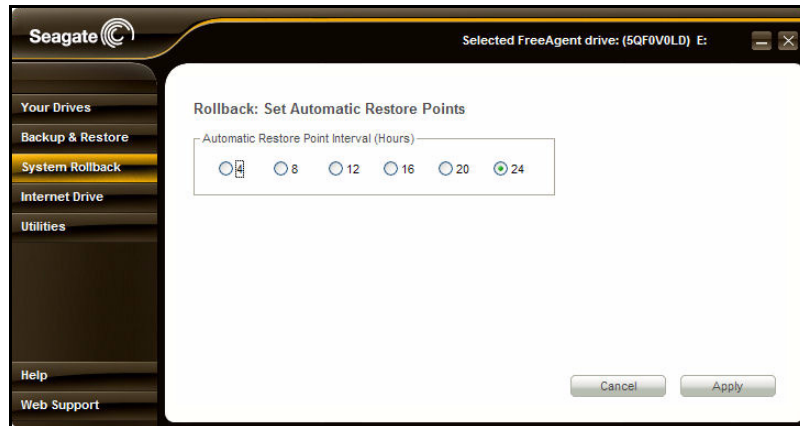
Seagate

Selected FreeAgent drive: (5QF0V0LD) E:

Your Drives
Backup & Restore
System Rollback
Internet Drive
Utilities

Rollback: Set Automatic Restore Points

Automatic Restore Point Interval (Hours)

4 8 12 16 20 24

Help
Web Support

Cancel
Apply